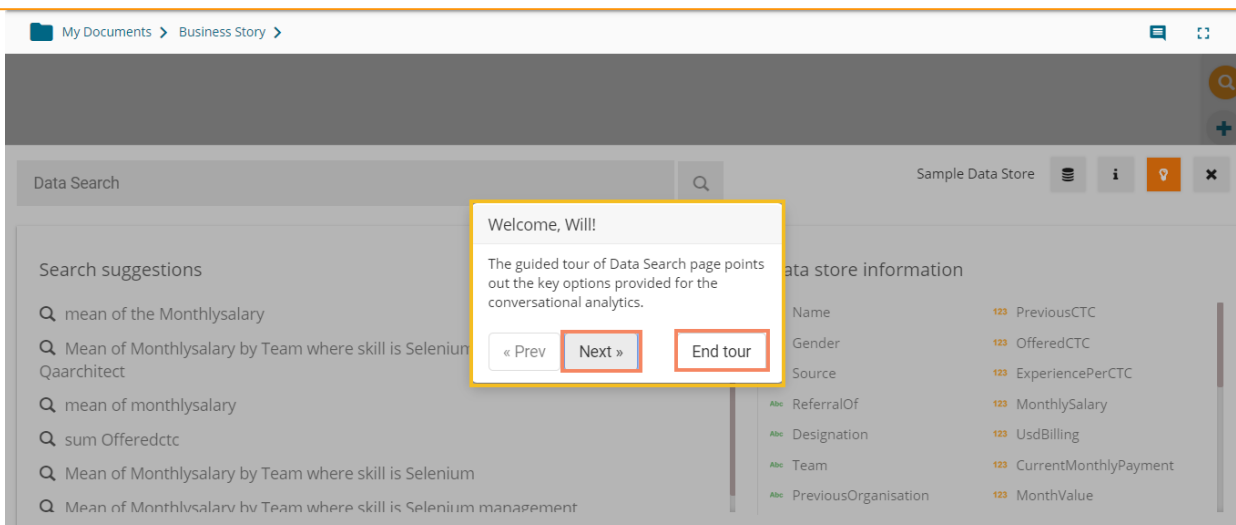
My Documents > Business Story >

Data Search

Sample Data Store

Welcome, Will!

The guided tour of Data Search page points out the key options provided for the conversational analytics.

« Prev Next » End tour

Search suggestions

mean of the Monthlysalary

Mean of Monthlysalary by Team where skill is Selenium Qaarchitect

mean of monthlysalary

sum Offeredctc

Mean of Monthlysalary by Team where skill is Selenium

Mean of Monthlysalary by Team where skill is Selenium management

ata store information

Name

Gender

Source

Abc ReferralOf

Abc Designation

Abc Team

Abc PreviousOrganisation

123 PreviousCTC

123 OfferedCTC

123 ExperiencePerCTC

123 MonthlySalary

123 UsdBilling

123 CurrentMonthlyPayment

123 MonthValue